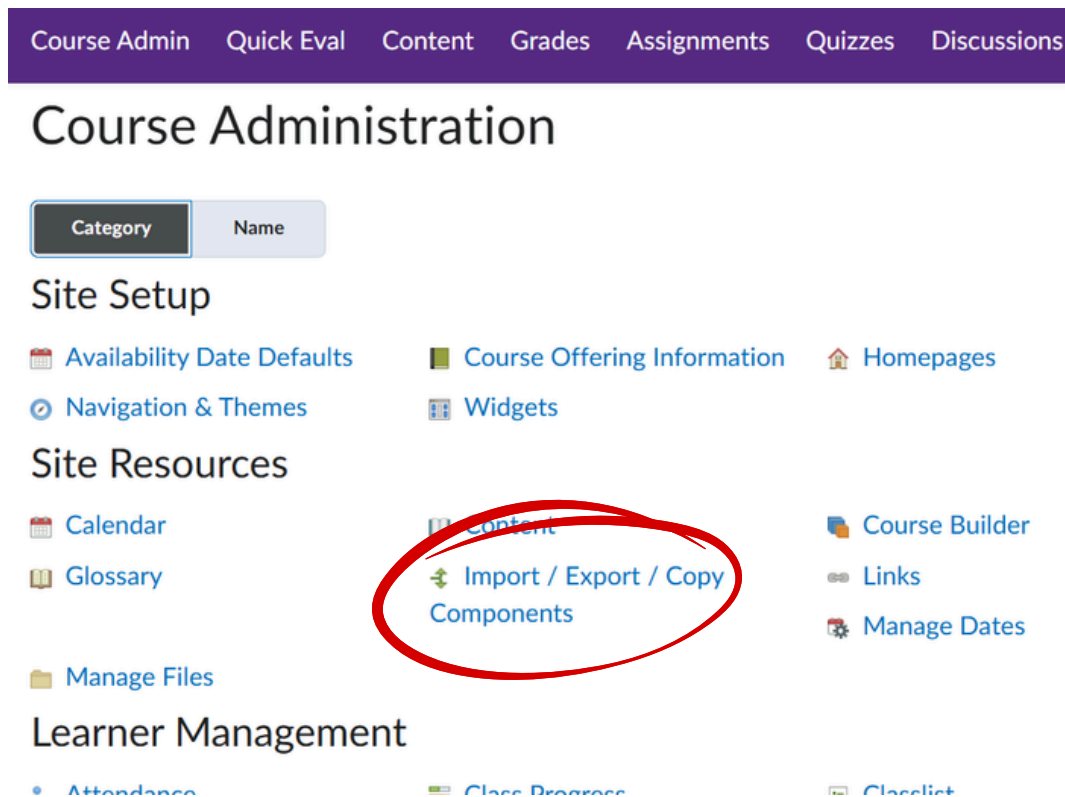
Course Admin Quick Eval Content Grades Assignments Quizzes Discussions

Course Administration

Category Name

Site Setup

Availability Date Defaults
Course Offering Information
Homepages
Navigation & Themes
Widgets

Site Resources

Calendar
Content
Course Builder
Glossary
Import / Export / Copy Components
Links
Manage Dates
Manage Files

Learner Management

Attendance
Class Progress
Classlist